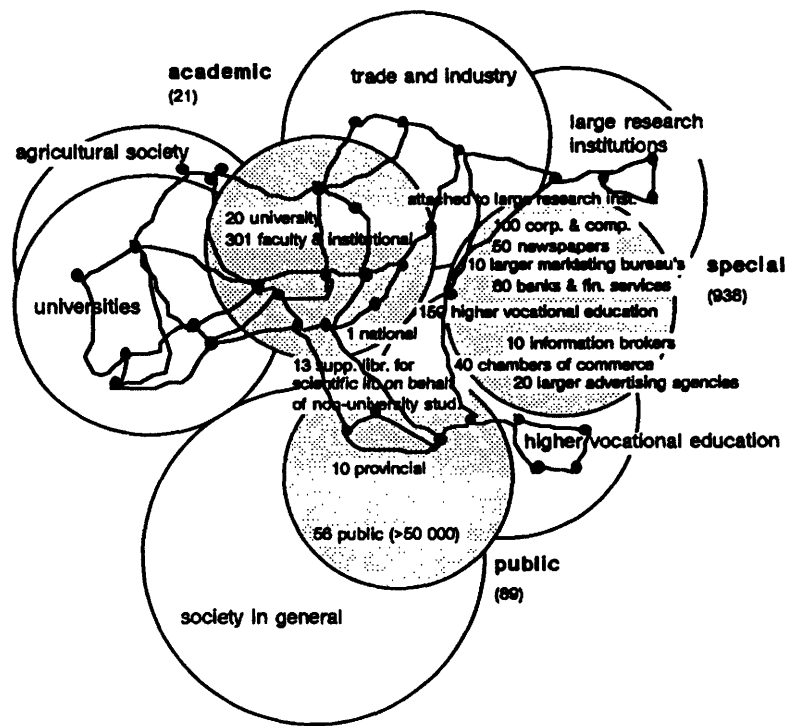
academic
(21)

trade and industry

large research institutions

agricultural society

attached to large research inst.

20 university

301 faculty & institutional

100 corp. & comp.

50 newspapers

10 larger marketing bureau's

special

(938)

80 banks & fin. services

universities

150 higher vocational education

1 national

10 information brokers

13 supp. libr. for scientific lit. on behalf of non-university stud.

40 chambers of commerce

20 larger advertising agencies

higher vocational education

10 provincial

56 public (>50 000)

public

(69)

society in general